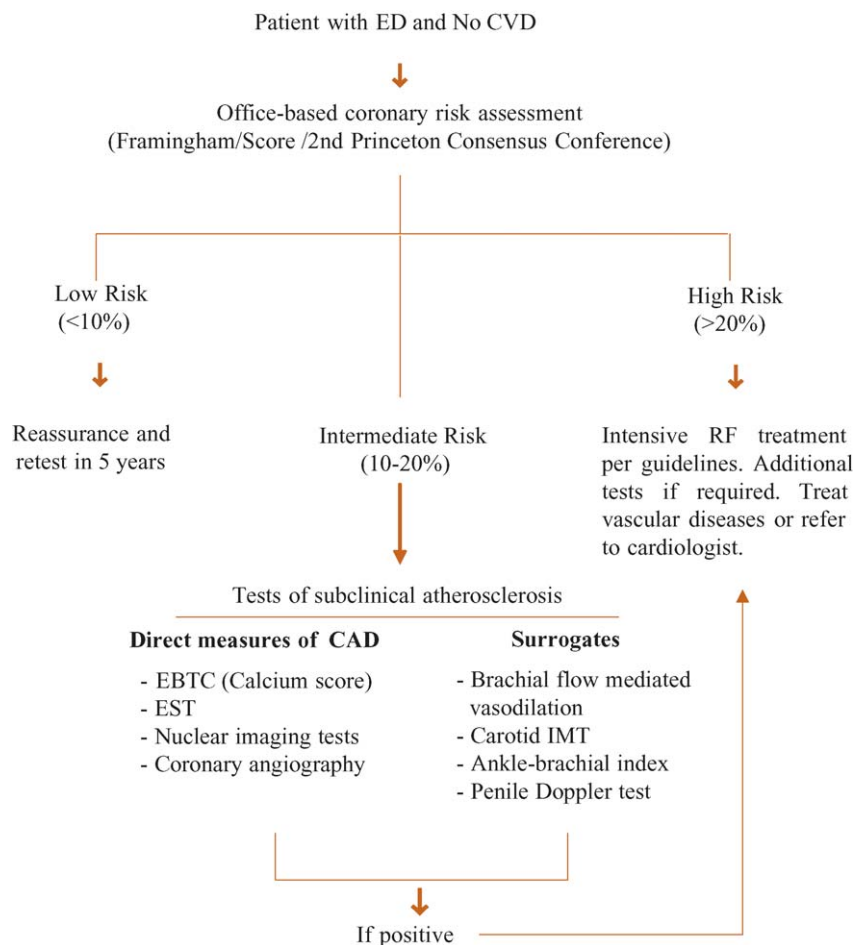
Patient with ED and No CVD

Office-based coronary risk assessment
(Framingham/Score /2nd Princeton Consensus Conference)

Low Risk
(<10%)

Reassurance and retest in 5 years

Intermediate Risk
(10-20%)

High Risk
(>20%)

Intensive RF treatment per guidelines. Additional tests if required. Treat vascular diseases or refer to cardiologist.

Tests of subclinical atherosclerosis

**Direct measures of CAD**

- EBTC (Calcium score)
- EST
- Nuclear imaging tests
- Coronary angiography

**Surrogates**

- Brachial flow mediated vasodilation
- Carotid IMT
- Ankle-brachial index
- Penile Doppler test

If positive